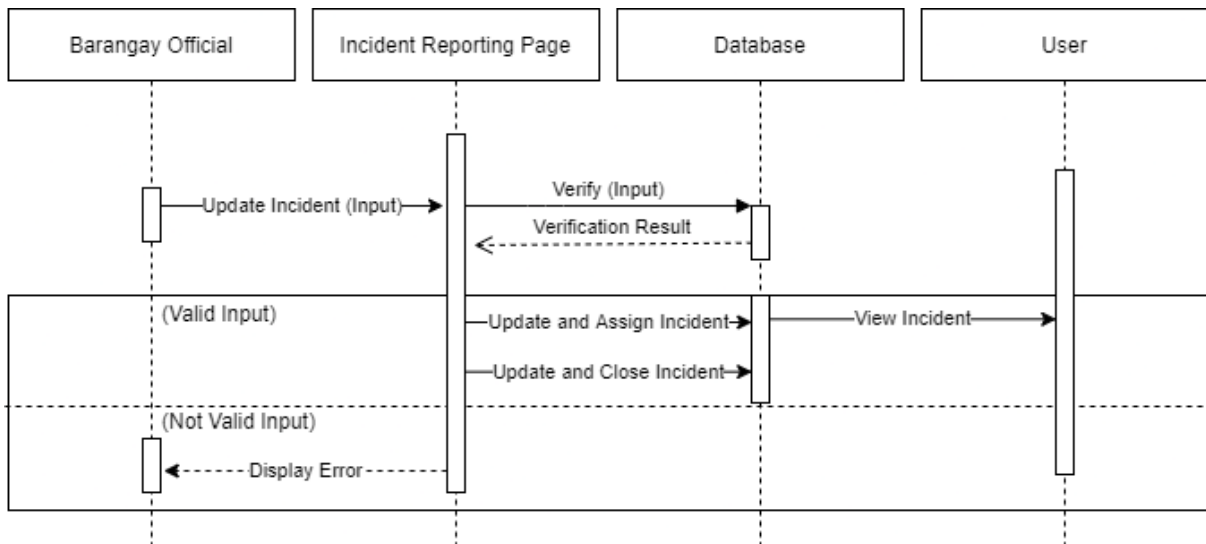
Barangay Official

Incident Reporting Page

Database

User

Update Incident (Input)

Verify (Input)

Verification Result

(Valid Input)

Update and Assign Incident

View Incident

Update and Close Incident

(Not Valid Input)

Display Error